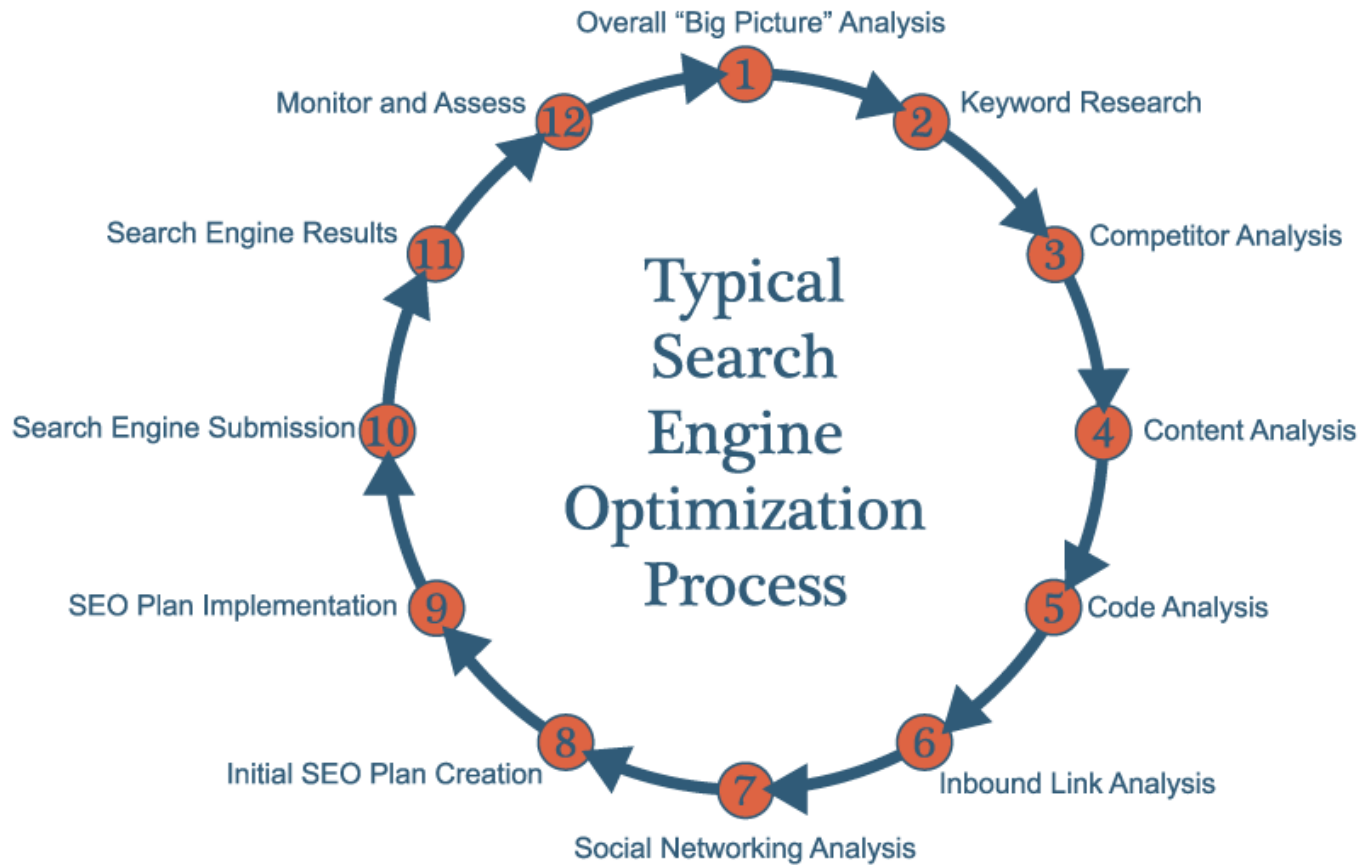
Typical Search Engine Optimization Process

1 Overall “Big Picture” Analysis
2 Keyword Research
3 Competitor Analysis
4 Content Analysis
5 Code Analysis
6 Inbound Link Analysis
7 Social Networking Analysis
8 Initial SEO Plan Creation
9 SEO Plan Implementation
10 Search Engine Submission
11 Search Engine Results
12 Monitor and Assess